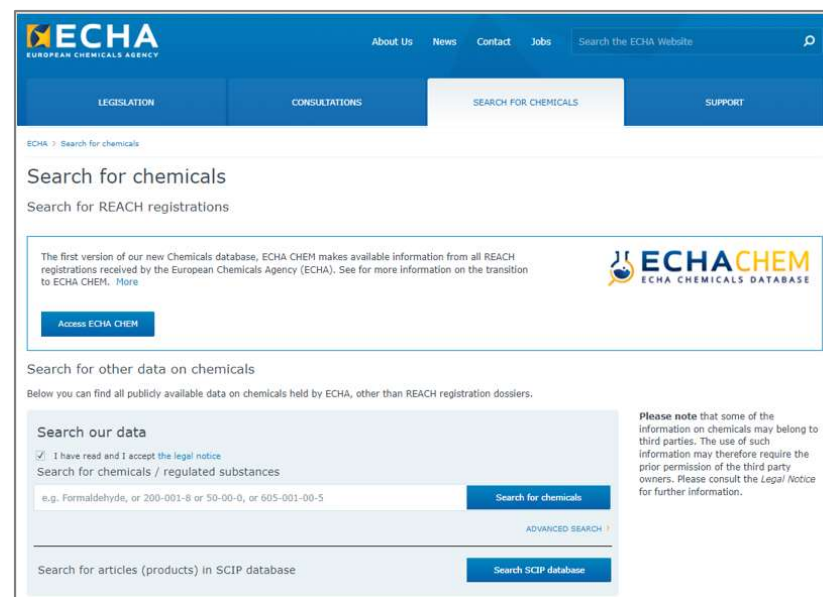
ECHA
EUROPEAN CHEMICALS AGENCY

About Us News Contact Jobs Search the ECHA Website

LEGISLATION CONSULTATIONS SEARCH FOR CHEMICALS SUPPORT

ECHA > Search for chemicals

Search for chemicals

Search for REACH registrations

The first version of our new Chemicals database, ECHA CHEM makes available information from all REACH registrations received by the European Chemicals Agency (ECHA). See for more information on the transition to ECHA CHEM. More

Access ECHA CHEM

ECHACHEM
ECHA CHEMICALS DATABASE

Search for other data on chemicals

Below you can find all publicly available data on chemicals held by ECHA, other than REACH registration dossiers.

Search our data

I have read and I accept the legal notice

Search for chemicals / regulated substances

e.g. Formaldehyde, or 200-001-8 or 50-00-0, or 605-001-00-5

Search for chemicals

ADVANCED SEARCH

Search for articles (products) in SCIP database

Search SCIP database

Please note that some of the information on chemicals may belong to third parties. The use of such information may therefore require the prior permission of the third party owners. Please consult the Legal Notice for further information.